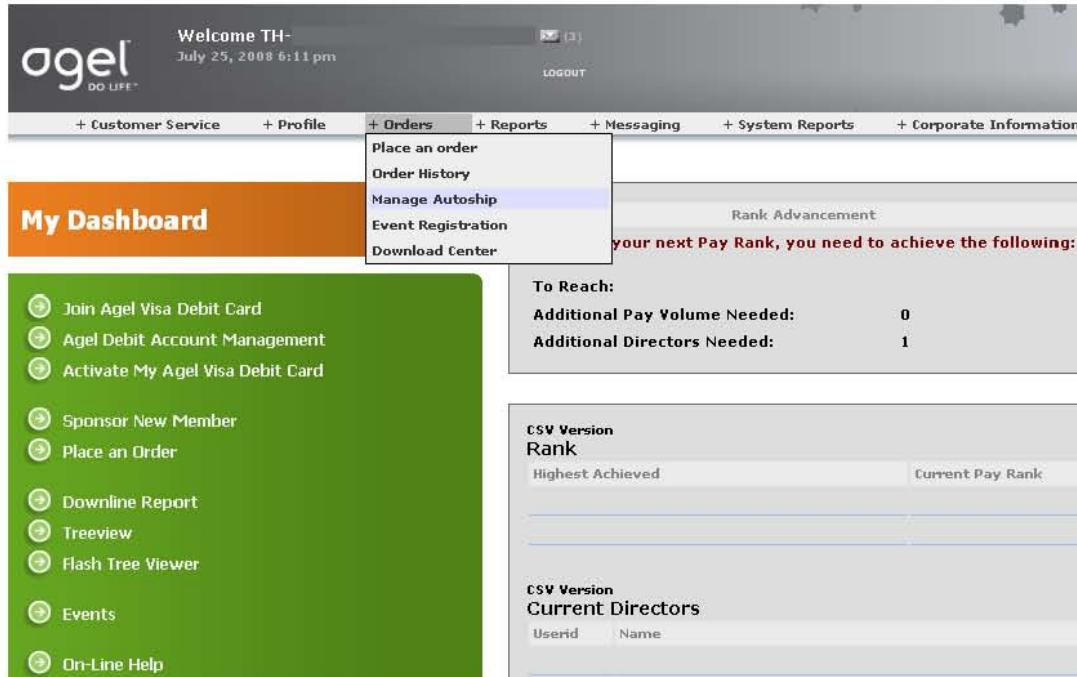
agel
DO LIFE

Welcome TH-
July 25, 2008 6:11 pm

(3)

LOGOUT

+ Customer Service + Profile + Orders + Reports + Messaging + System Reports + Corporate Information

Place an order
Order History
Manage Autoship
Event Registration
Download Center

My Dashboard

Rank Advancement

your next Pay Rank, you need to achieve the following:

To Reach:
Additional Pay Volume Needed: 0
Additional Directors Needed: 1

Join Agel Visa Debit Card
Agel Debit Account Management
Activate My Agel Visa Debit Card

Sponsor New Member
Place an Order

Downline Report
Treeview
Flash Tree Viewer

Events

On-Line Help

CSV Version
Rank

| Highest Achieved | Current Pay Rank |
|---|---|
| | |

CSV Version
Current Directors

| Userid | Name |
|---|---|
| | |